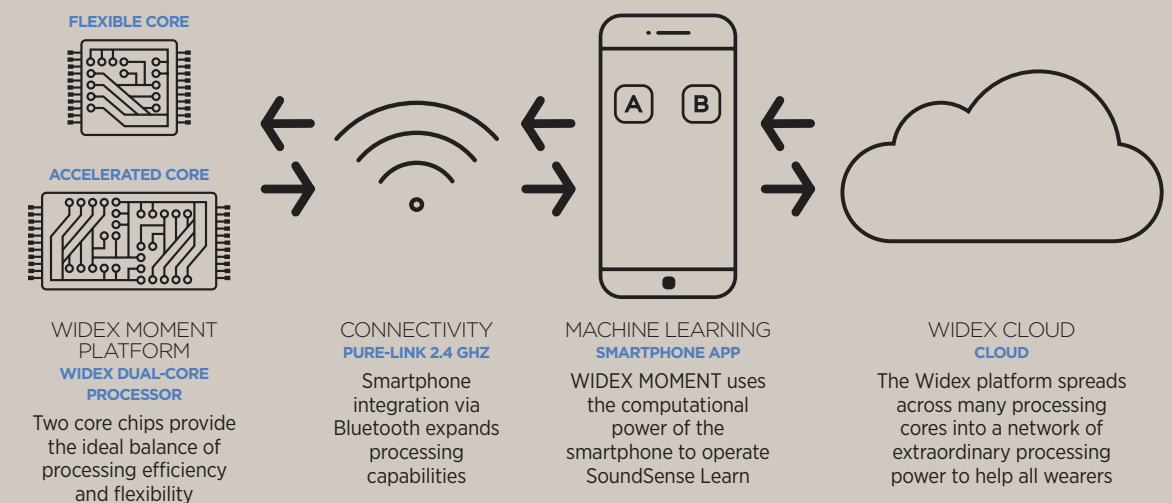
FLEXIBLE CORE

ACCELERATED CORE

A

B

WIDEX MOMENT PLATFORM
WIDEX DUAL-CORE PROCESSOR
Two core chips provide the ideal balance of processing efficiency and flexibility

CONNECTIVITY
PURE-LINK 2.4 GHZ
Smartphone integration via Bluetooth expands processing capabilities

MACHINE LEARNING
SMARTPHONE APP
WIDEX MOMENT uses the computational power of the smartphone to operate SoundSense Learn

WIDEX CLOUD
CLOUD
The Widex platform spreads across many processing cores into a network of extraordinary processing power to help all wearers